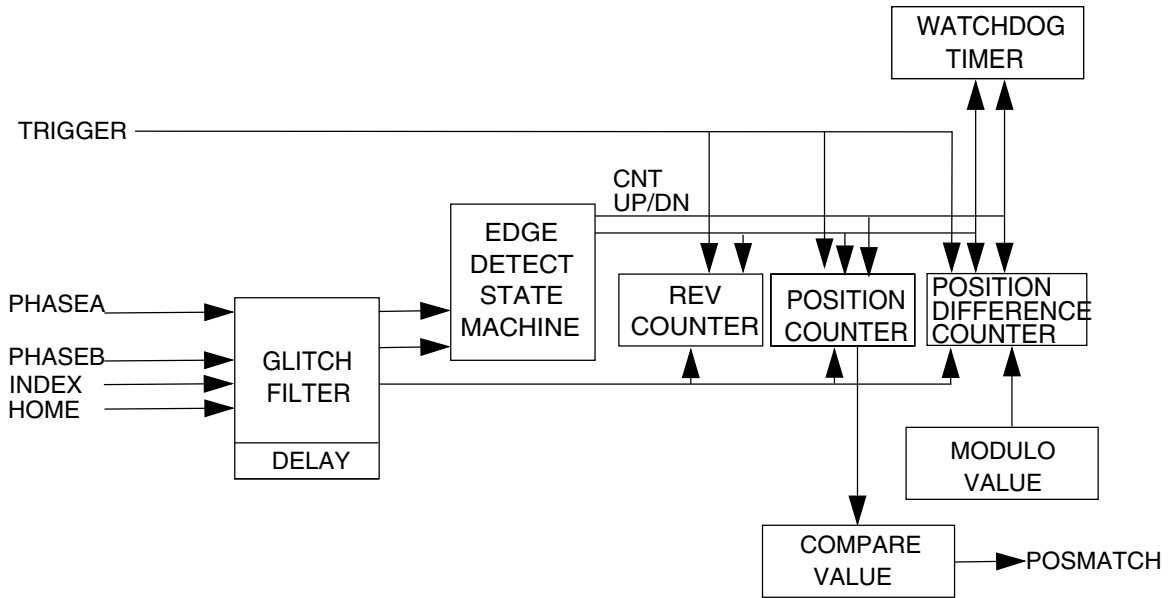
WATCHDOG TIMER

TRIGGER

CNT UP/DN

EDGE DETECT STATE MACHINE

REV COUNTER

POSITION COUNTER

POSITION DIFFERENCE COUNTER

PHASEA

PHASEB

INDEX

HOME

GLITCH FILTER

DELAY

MODULO VALUE

COMPARE VALUE

POSMATCH